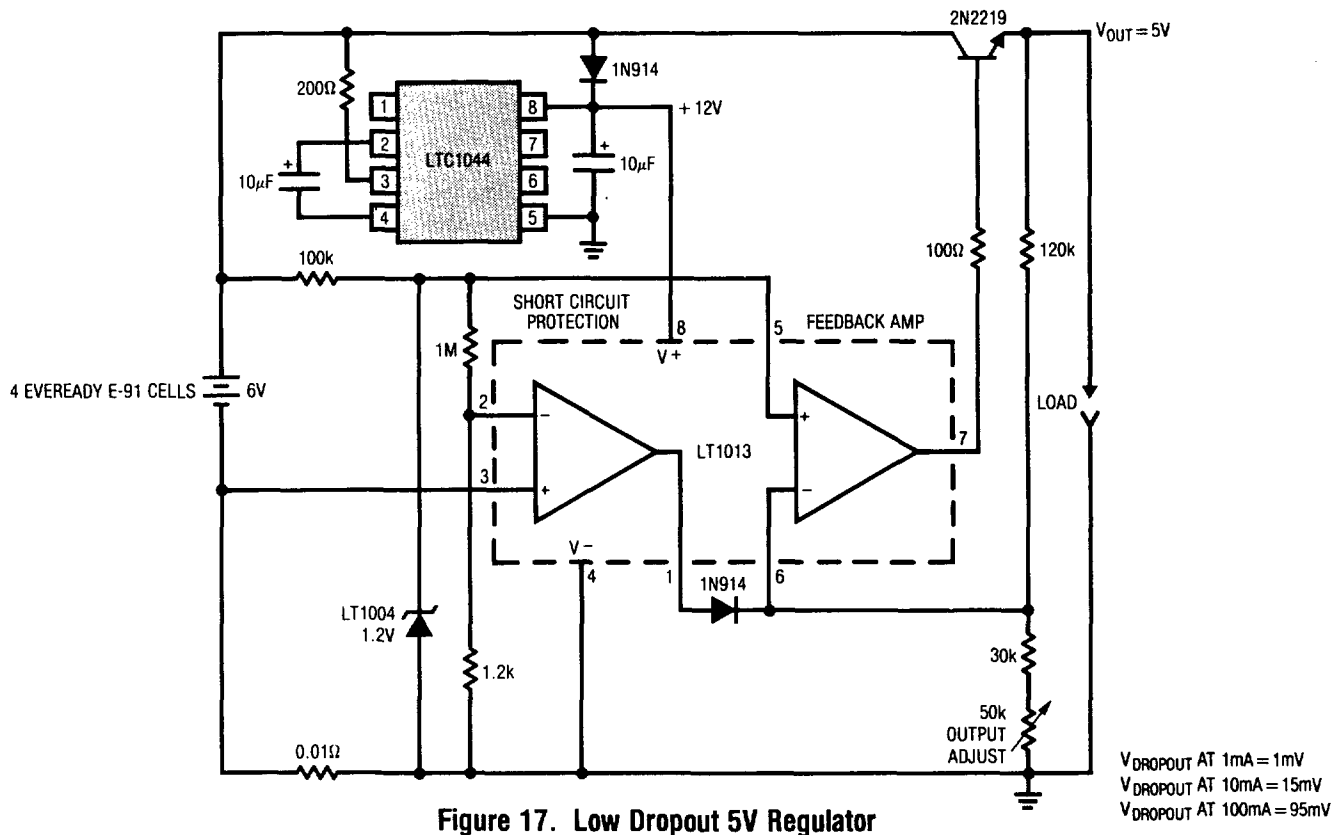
2N2219
$V_{OUT} = 5V$
1N914
200Ω
1
2
3
4
LTC1044
8
7
6
5
+12V
10μF
10μF
100Ω
120k
100k
SHORT CIRCUIT PROTECTION
8
V+
5
FEEDBACK AMP
1M
4 EVEREADY E-91 CELLS
6V
2
3
LT1013
7
LOAD
V−
4
1
1N914
6
LT1004
1.2V
1.2k
30k
50k
OUTPUT ADJUST
0.01Ω
$V_{DROPOUT}$ AT 1mA = 1mV
$V_{DROPOUT}$ AT 10mA = 15mV
$V_{DROPOUT}$ AT 100mA = 95mV

Figure 17. Low Dropout 5V Regulator